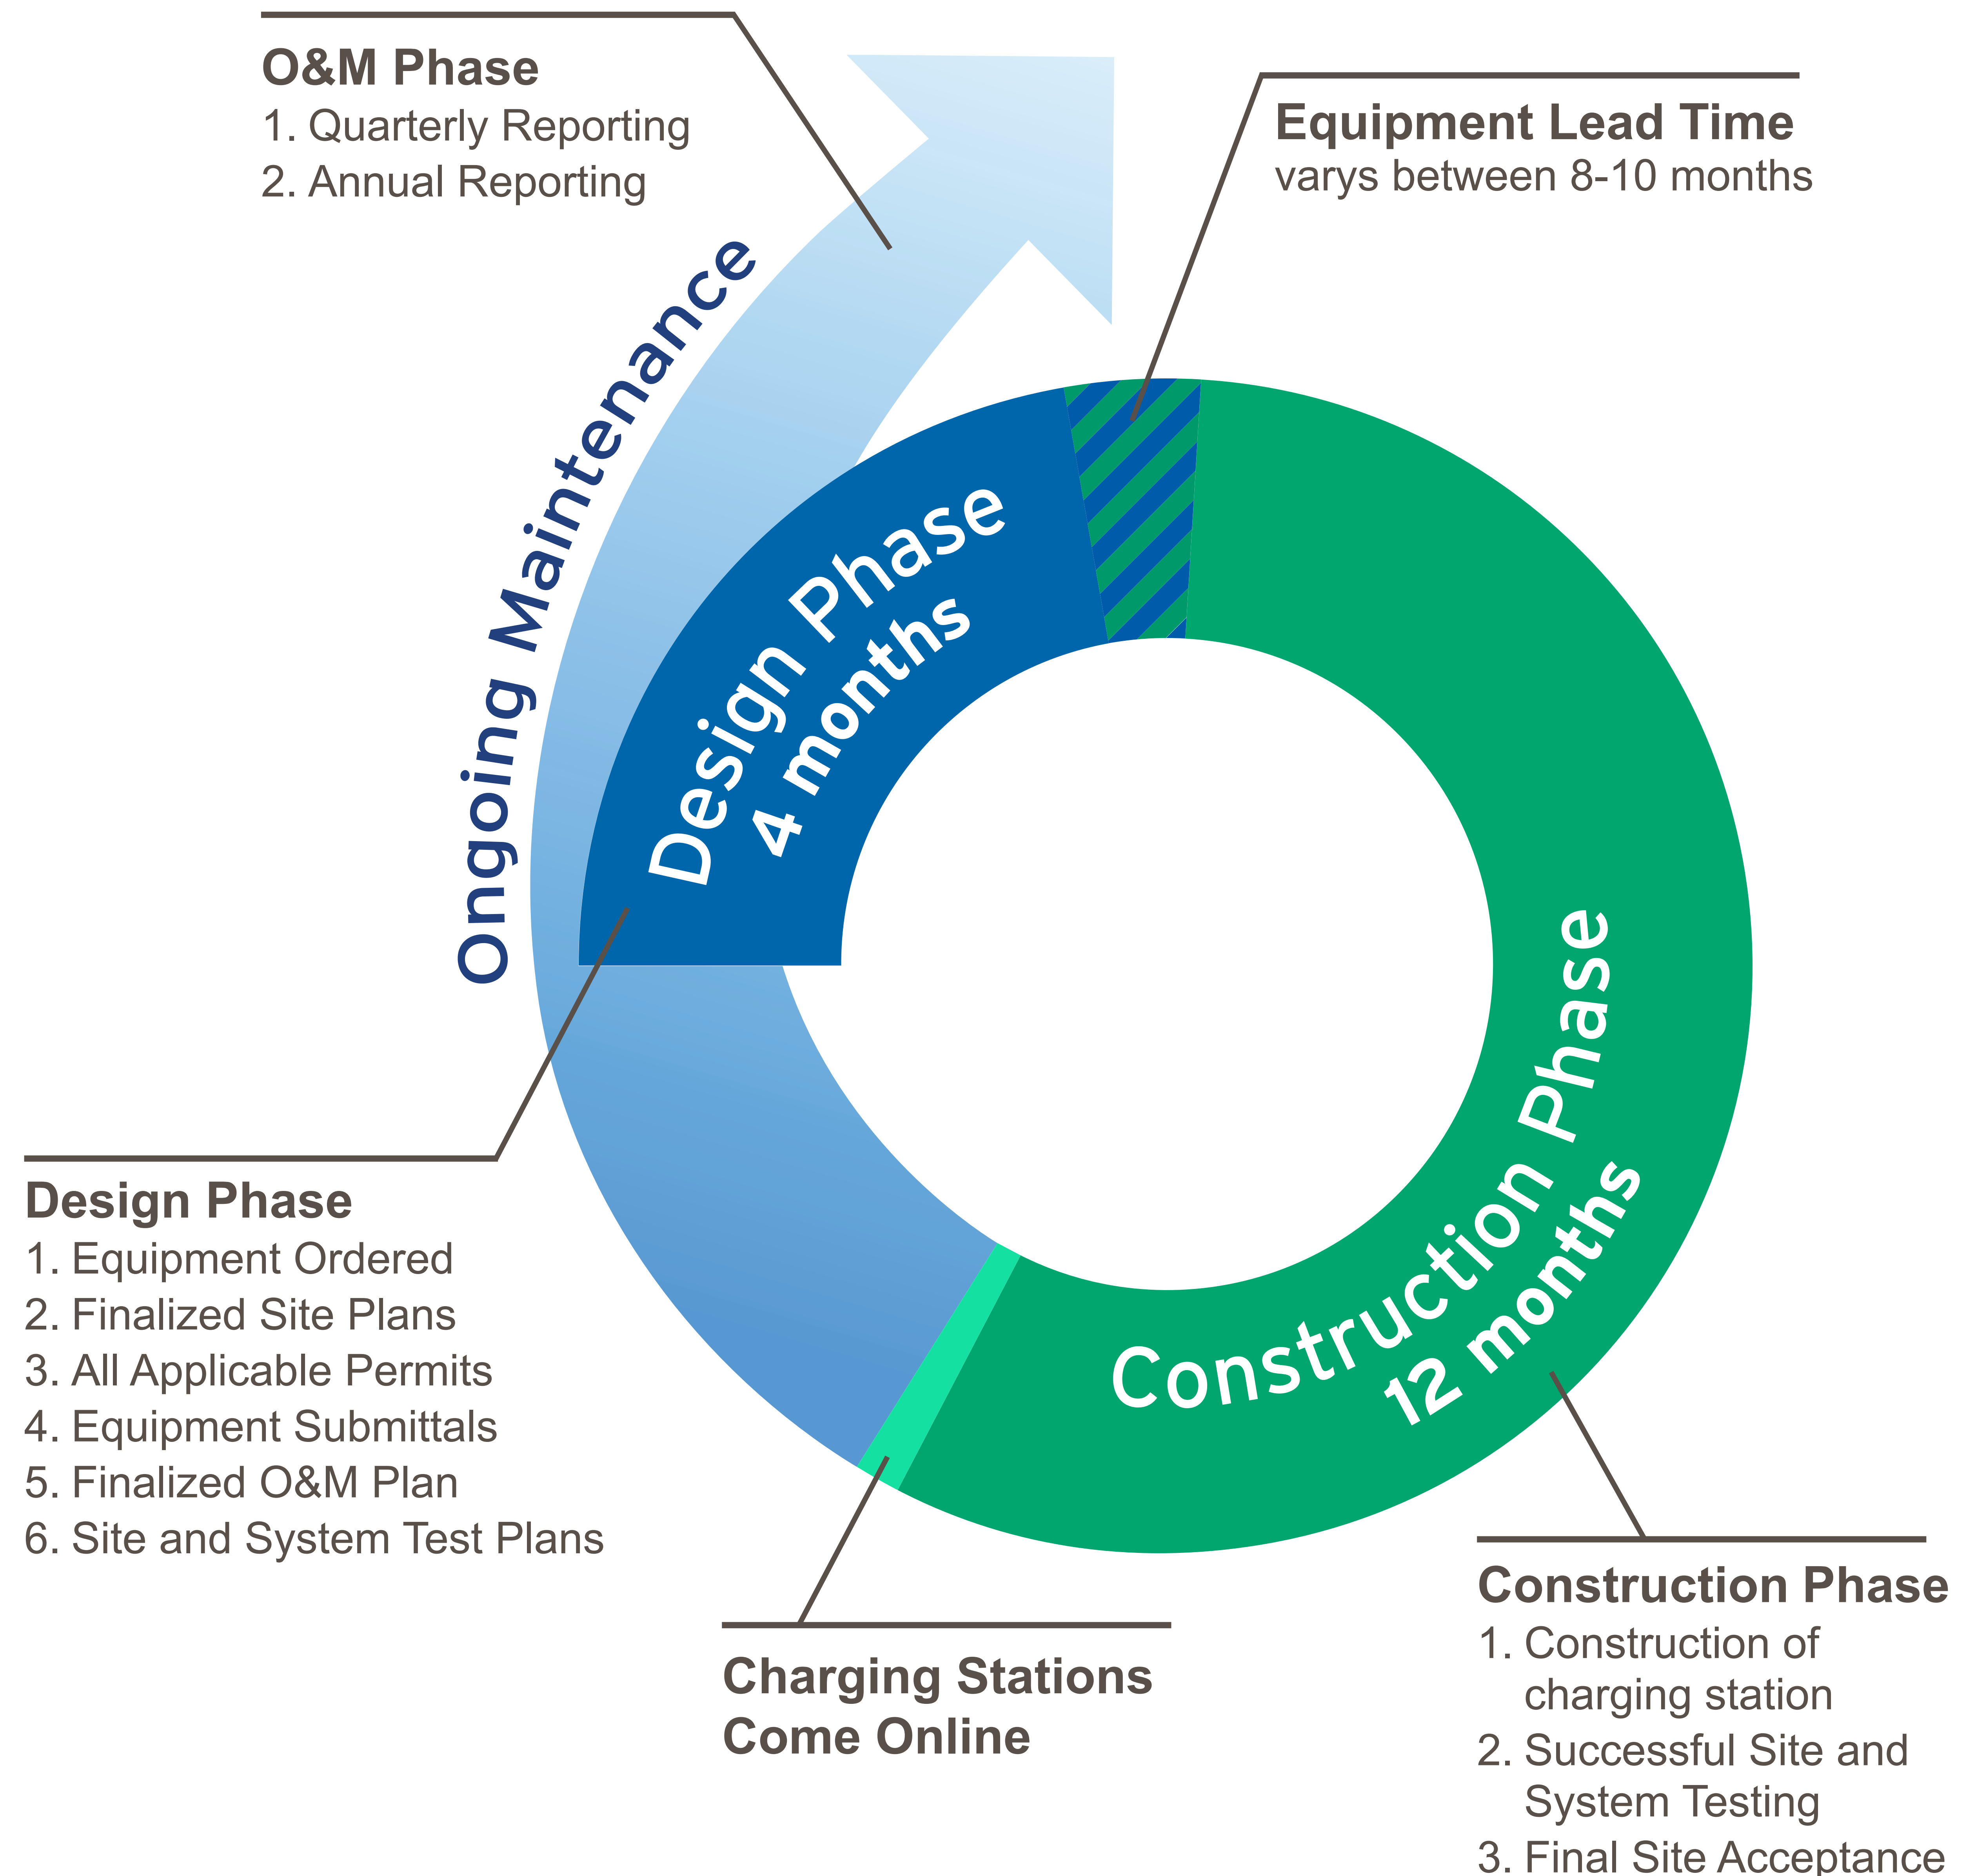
O&M Phase
1. Quarterly Reporting
2. Annual Reporting

Equipment Lead Time
varys between 8-10 months

Ongoing Maintenance

Design Phase
4 months

Construction Phase
12 months

Design Phase
1. Equipment Ordered
2. Finalized Site Plans
3. All Applicable Permits
4. Equipment Submittals
5. Finalized O&M Plan
6. Site and System Test Plans

Charging Stations
Come Online

Construction Phase
1. Construction of charging station
2. Successful Site and System Testing
3. Final Site Acceptance